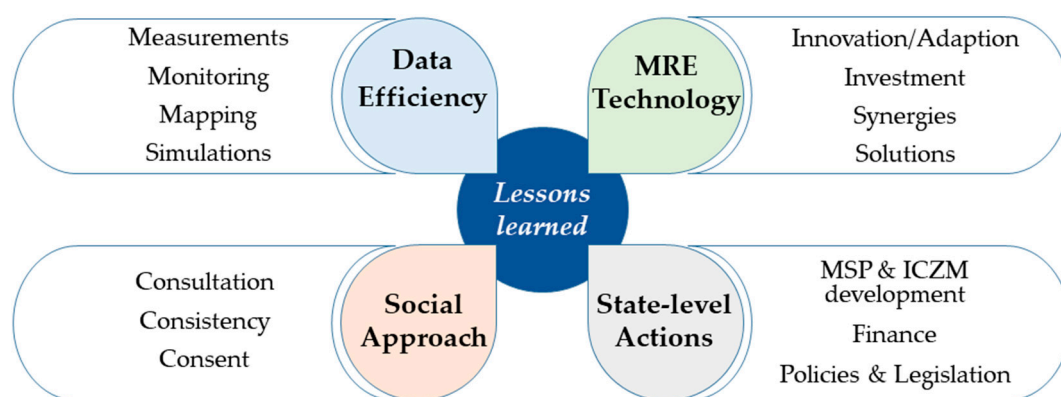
Measurements
Monitoring
Mapping
Simulations

Data Efficiency

MRE Technology

Innovation/Adaption
Investment
Synergies
Solutions

Lessons learned

Consultation
Consistency
Consent

Social Approach

State-level Actions

MSP & ICZM development
Finance
Policies & Legislation